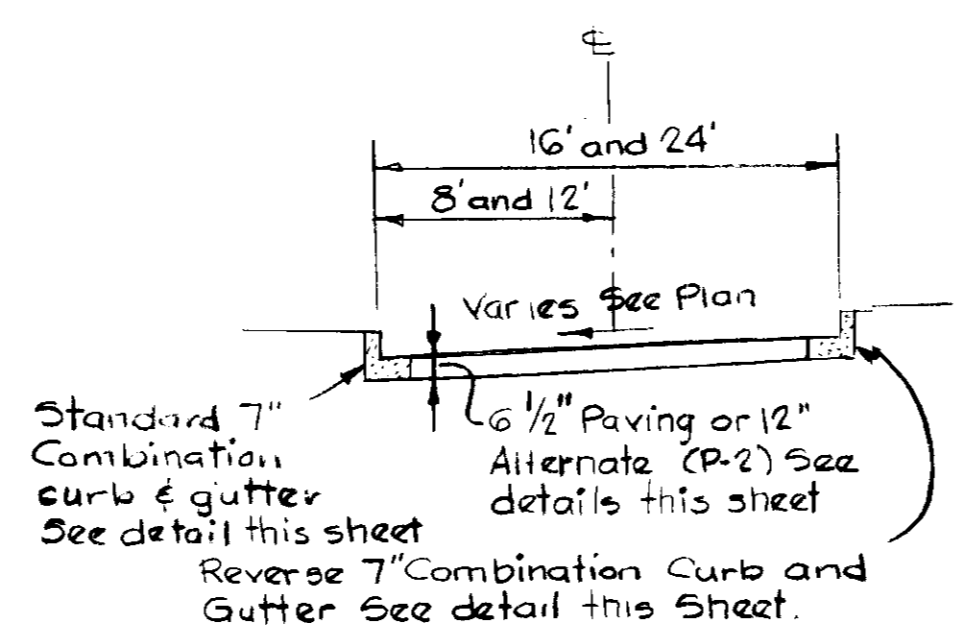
℄

16' and 24'

8' and 12'

Varies See Plan

Standard 7" Combination curb & gutter See detail this sheet

$6\frac{1}{2}$" Paving or 12" Alternate (P-2) See details this sheet

Reverse 7" Combination Curb and Gutter See detail this Sheet.